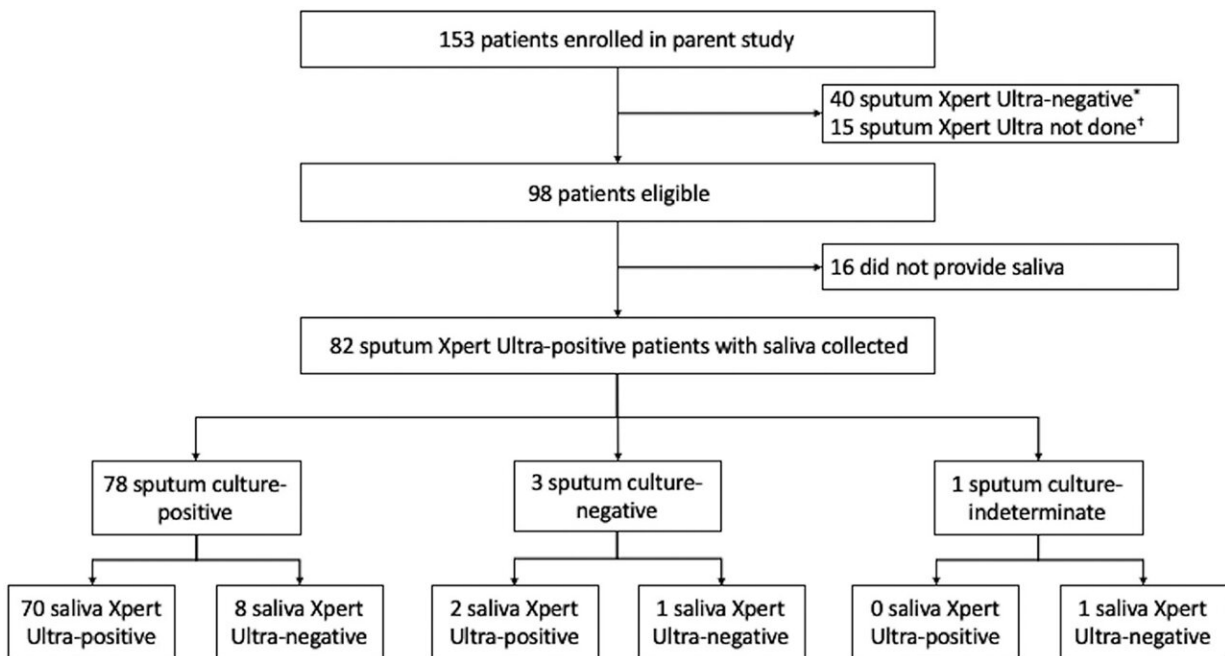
153 patients enrolled in parent study

40 sputum Xpert Ultra-negative*
15 sputum Xpert Ultra not done†

98 patients eligible

16 did not provide saliva

82 sputum Xpert Ultra-positive patients with saliva collected

78 sputum culture-positive

3 sputum culture-negative

1 sputum culture-indeterminate

70 saliva Xpert Ultra-positive

8 saliva Xpert Ultra-negative

2 saliva Xpert Ultra-positive

1 saliva Xpert Ultra-negative

0 saliva Xpert Ultra-positive

1 saliva Xpert Ultra-negative